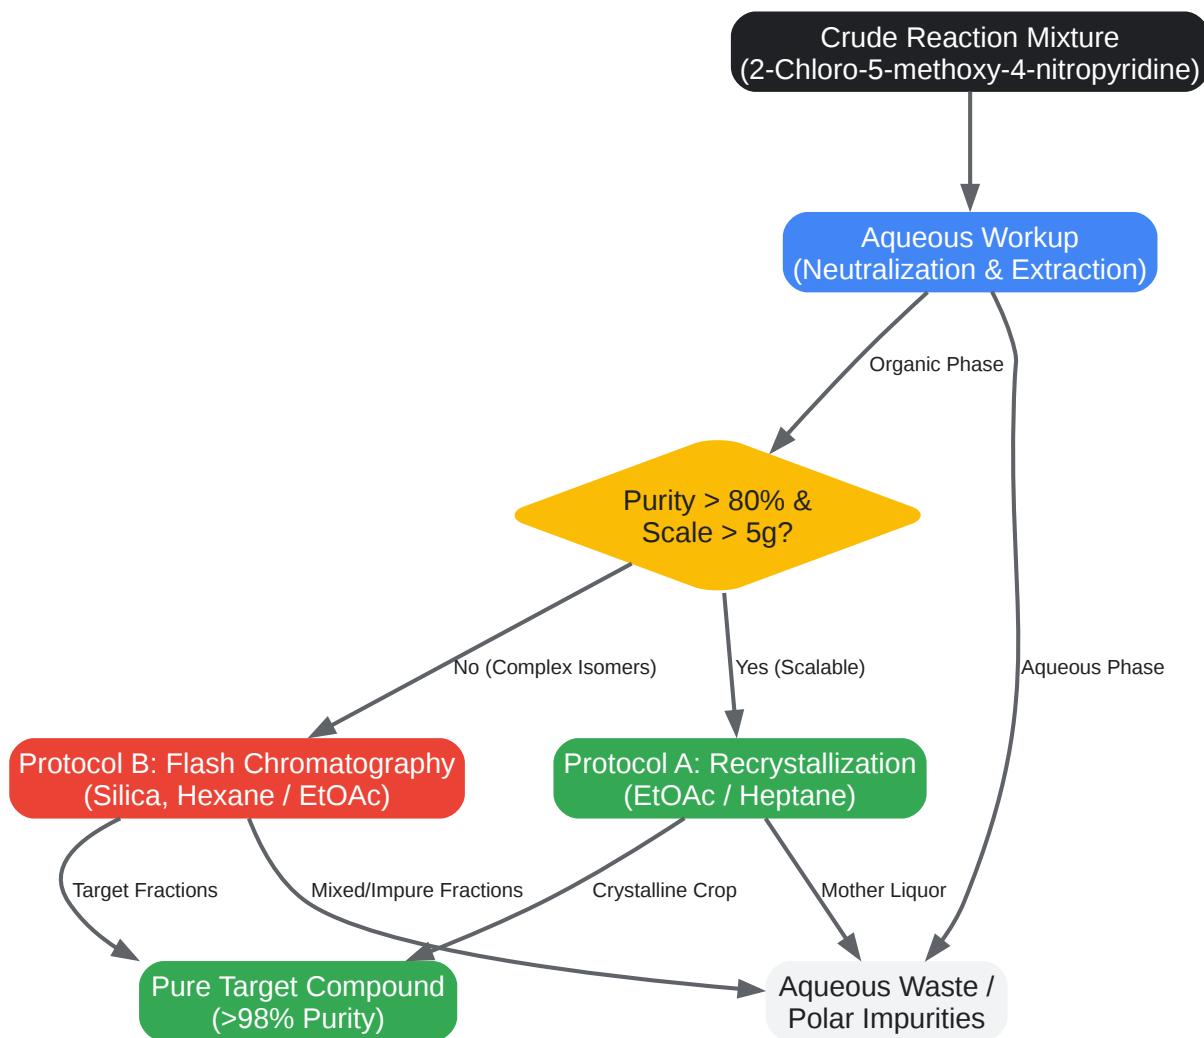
Crude Reaction Mixture
(2-Chloro-5-methoxy-4-nitropyridine)

Aqueous Workup
(Neutralization & Extraction)

Organic Phase

Purity > 80% &
Scale > 5g?

Aqueous Phase

No (Complex Isomers)

Yes (Scalable)

Protocol B: Flash Chromatography
(Silica, Hexane / EtOAc)

Protocol A: Recrystallization
(EtOAc / Heptane)

Target Fractions

Mixed/Impure Fractions

Crystalline Crop

Mother Liquor

Pure Target Compound
(>98% Purity)

Aqueous Waste /
Polar Impurities